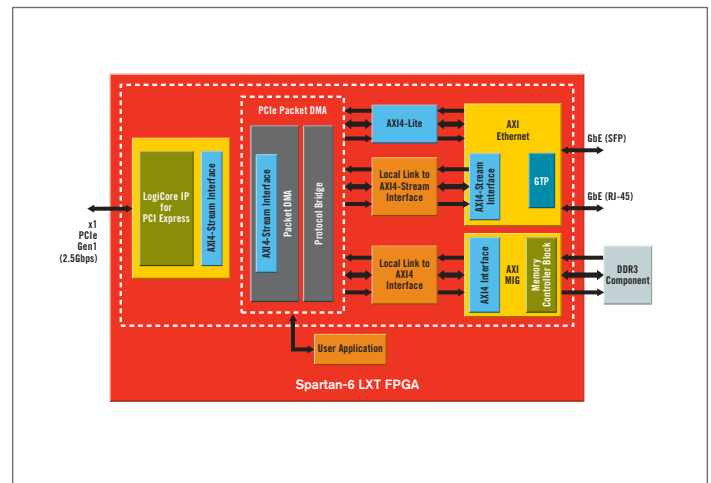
x1
PCIe
Gen1
(2.5Gbps)

LogiCore IP for PCI Express

AXI4-Stream Interface

PCIe Packet DMA

AXI4-Stream Interface

Packet DMA

Protocol Bridge

AXI4-Lite

Local Link to AXI4-Stream Interface

Local Link to AXI4 Interface

AXI Ethernet

AXI4-Stream Interface

GTP

GbE (SFP)

GbE (RJ-45)

AXI4 Interface

AXI MIG

Memory Controller Block

DDR3 Component

User Application

Spartan-6 LXT FPGA